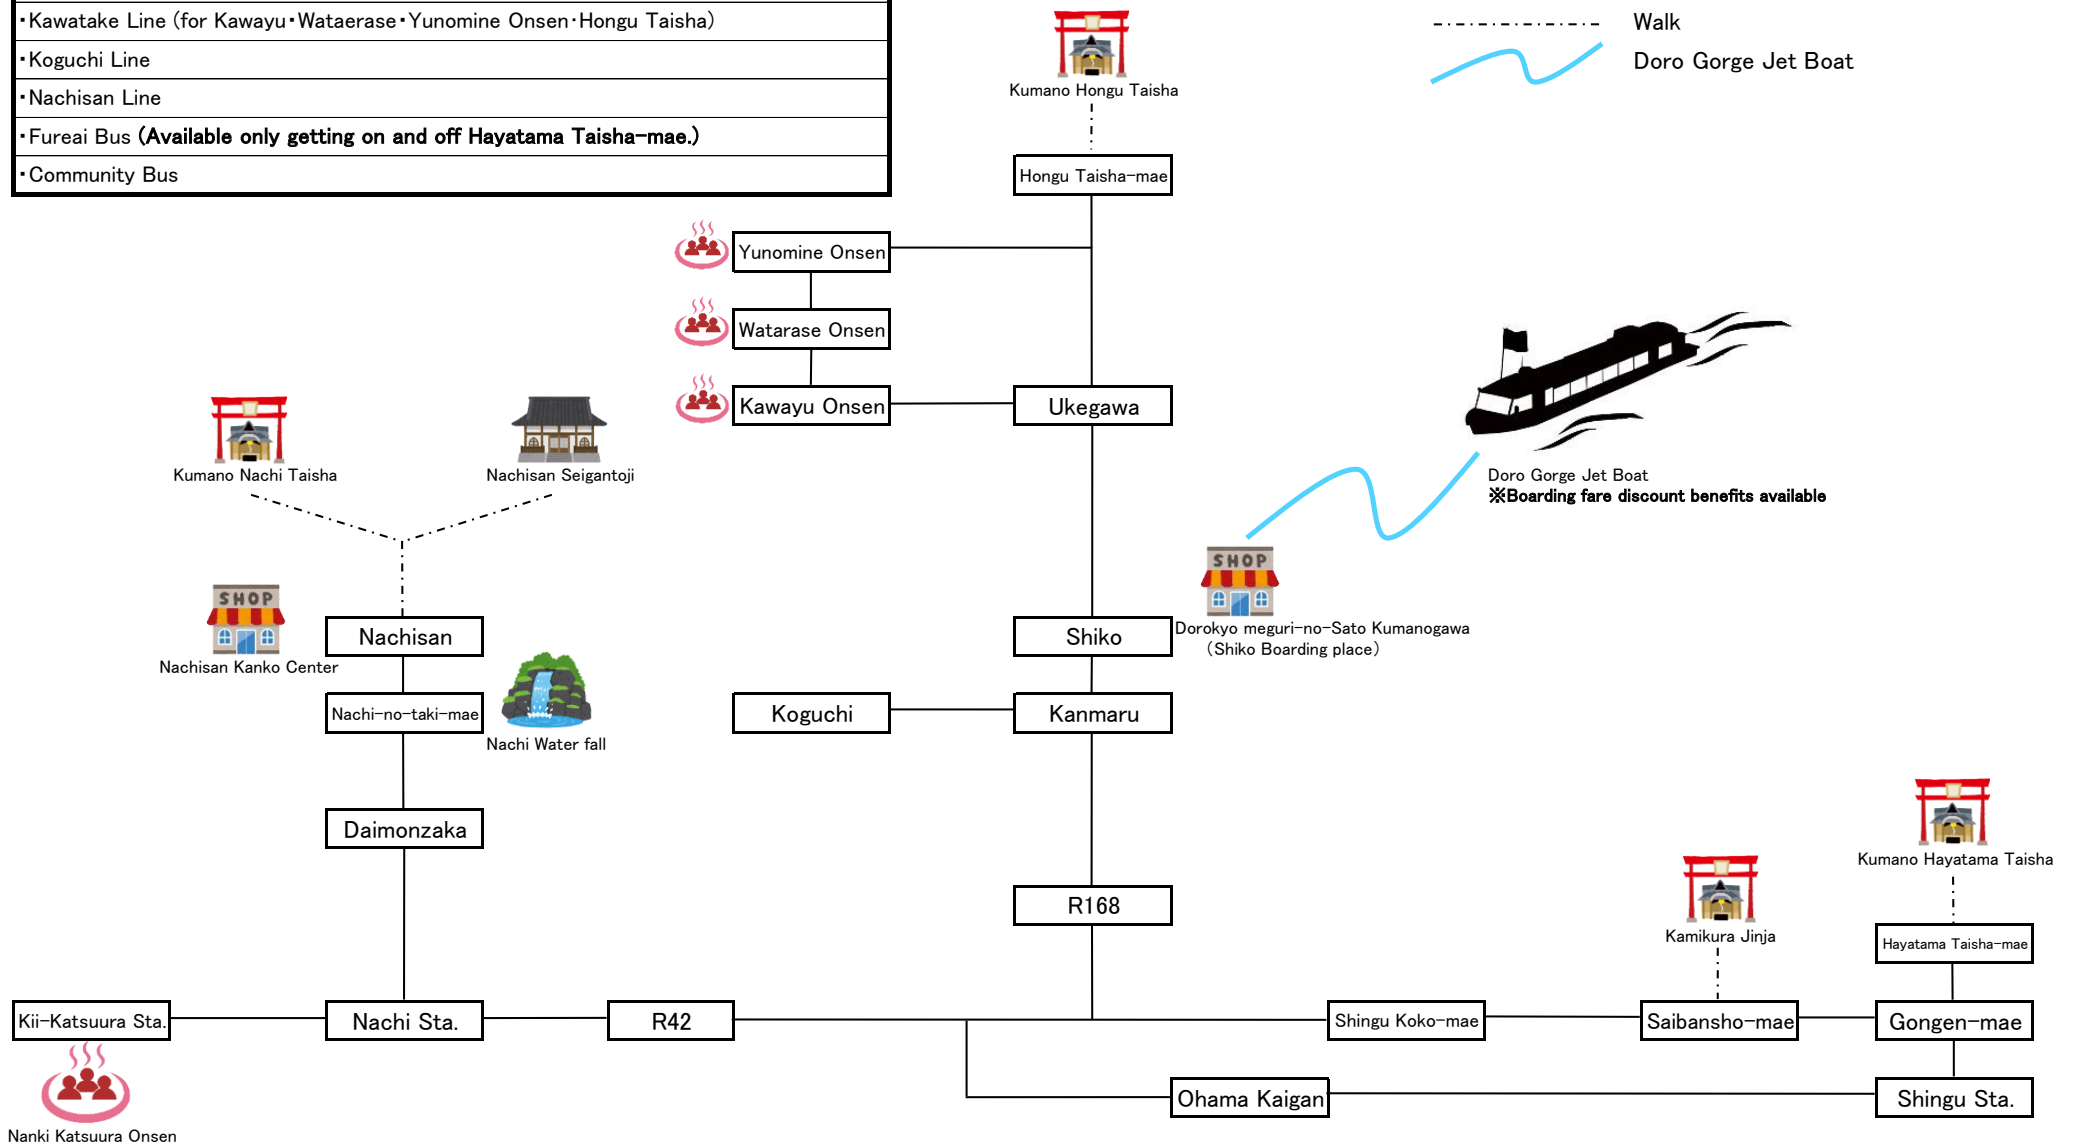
・Kawatake Line (for Kawayu・Wataerase・Yunomine Onsen・Hongu Taisha)
・Koguchi Line
・Nachisan Line
・Fureai Bus (Available only getting on and off Hayatama Taisha-mae.)
・Community Bus

Walk
Doro Gorge Jet Boat

Kumano Hongu Taisha
Hongu Taisha-mae
Yunomine Onsen
Watarase Onsen
Kawayu Onsen
Ukegawa
Doro Gorge Jet Boat
※Boarding fare discount benefits available
Kumano Nachi Taisha
Nachisan Seigantoji
SHOP
Nachisan Kanko Center
Nachisan
Nachi-no-taki-mae
Nachi Water fall
SHOP
Dorokyo meguri-no-Sato Kumanogawa (Shiko Boarding place)
Shiko
Koguchi
Kanmaru
Daimonzaka
R168
Kumano Hayatama Taisha
Kamikura Jinja
Hayatama Taisha-mae
Kii-Katsuura Sta.
Nachi Sta.
R42
Shingu Koko-mae
Saibansho-mae
Gongen-mae
Ohama Kaigan
Shingu Sta.
Nanki Katsuura Onsen